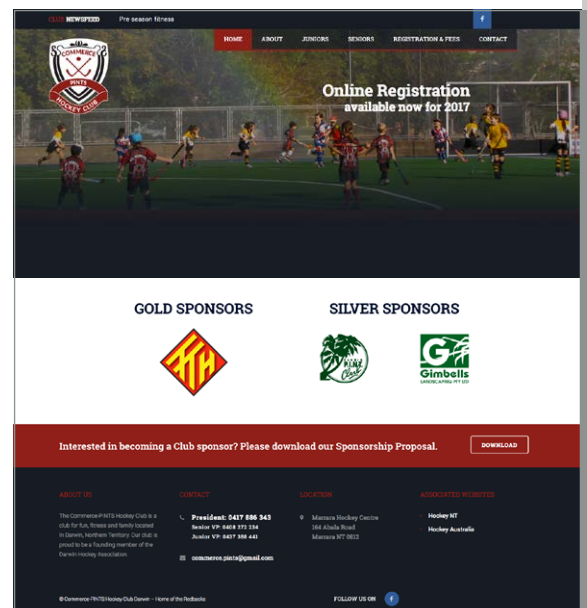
CLUB NEWSFEED Pre season fitness

f

HOME ABOUT JUNIORS SENIORS REGISTRATION & FEES CONTACT

Commerce PINTS HOCKEY CLUB

Online Registration available now for 2017

GOLD SPONSORS

SILVER SPONSORS

Gimbells LANDSCAPING PTY LTD

Interested in becoming a Club sponsor? Please download our Sponsorship Proposal.

DOWNLOAD

ABOUT US

The Commerce PINTS Hockey Club is a club for fun, fitness and family located in Darwin, Northern Territory. Our club is proud to be a founding member of the Darwin Hockey Association.

CONTACT

President: 0417 886 343
Senior VP: 0408 372 234
Junior VP: 0437 388 441

commerce.pints@gmail.com

LOCATION

Marrara Hockey Centre
164 Abala Road
Marrara NT 0812

ASSOCIATED WEBSITES

Hockey NT
Hockey Australia

© Commerce PINTS Hockey Club Darwin – Home of the Redbacks

FOLLOW US ON f